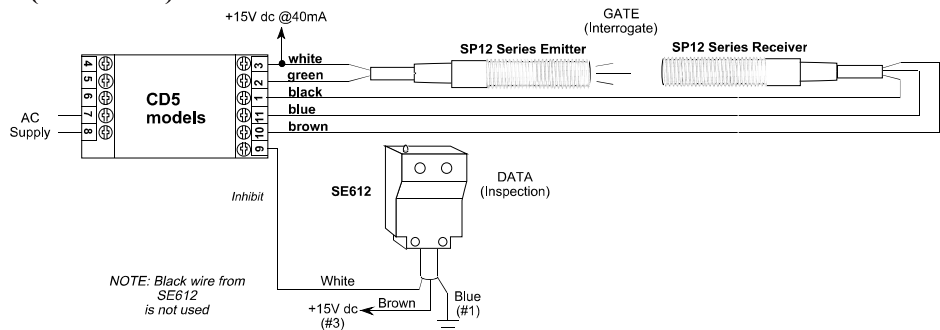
+15V dc @40mA

GATE
(Interrogate)

SP12 Series Emitter

SP12 Series Receiver

4
5
6
7
8

CD5
models

AC
Supply

3
2
1
11
10
9

white
green
black
blue
brown

Inhibit

SE612

DATA
(Inspection)

NOTE: Black wire from SE612 is not used

White

+15V dc
(#3)

Brown

Blue
(#1)